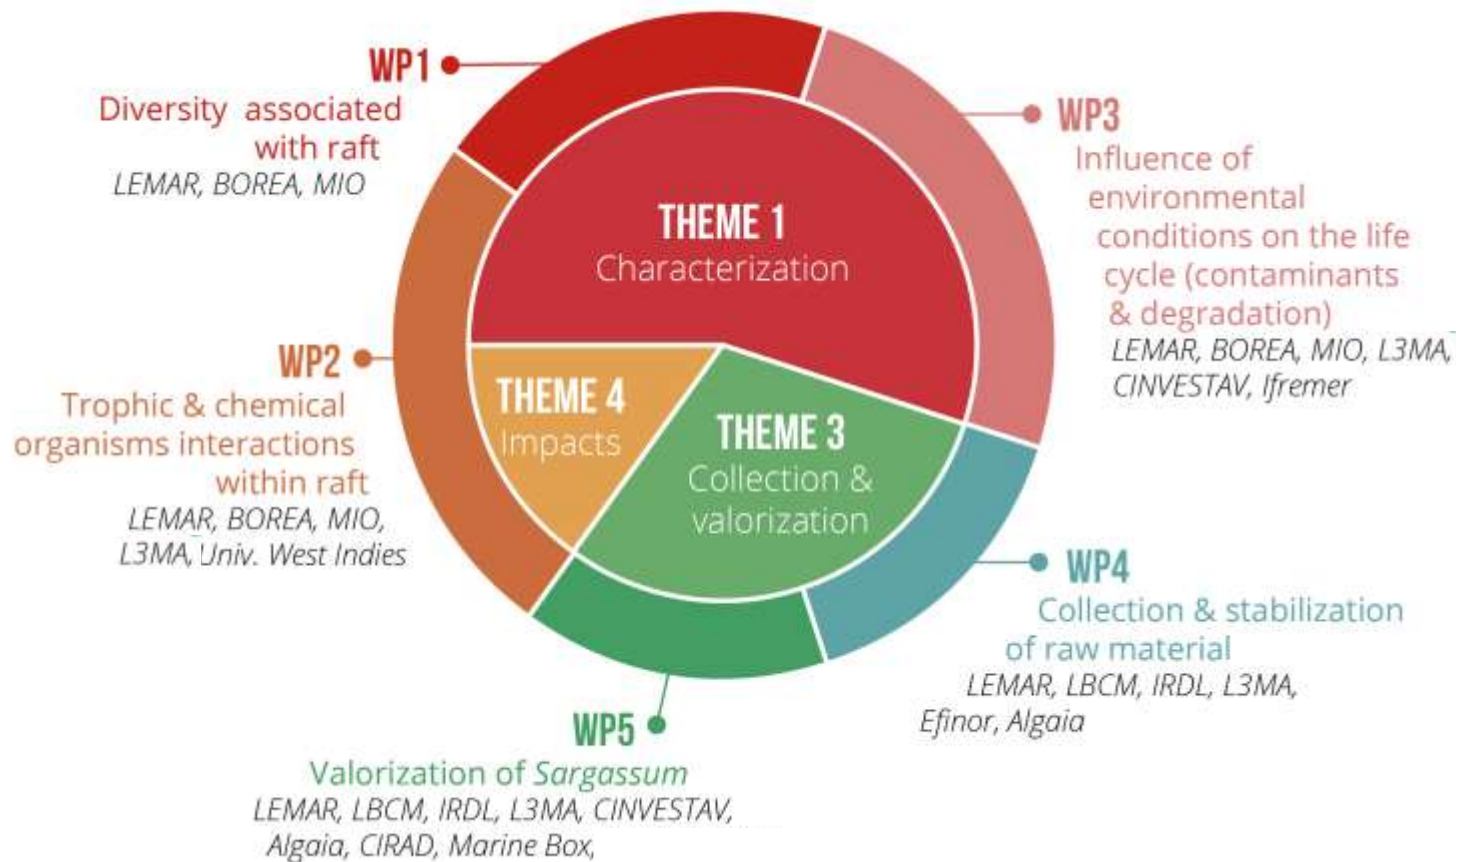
WP1
Diversity associated with raft
LEMAR, BOREA, MIO

WP3
Influence of environmental conditions on the life cycle (contaminants & degradation)
LEMAR, BOREA, MIO, L3MA, CINVESTAV, Ifremer

THEME 1
Characterization

WP2
Trophic & chemical organisms interactions within raft
LEMAR, BOREA, MIO, L3MA, Univ. West Indies

THEME 4
Impacts

THEME 3
Collection & valorization

WP4
Collection & stabilization of raw material
LEMAR, LBCM, IRDL, L3MA, Efinor, Algaia

WP5
Valorization of Sargassum
LEMAR, LBCM, IRDL, L3MA, CINVESTAV, Algaia, CIRAD, Marine Box,